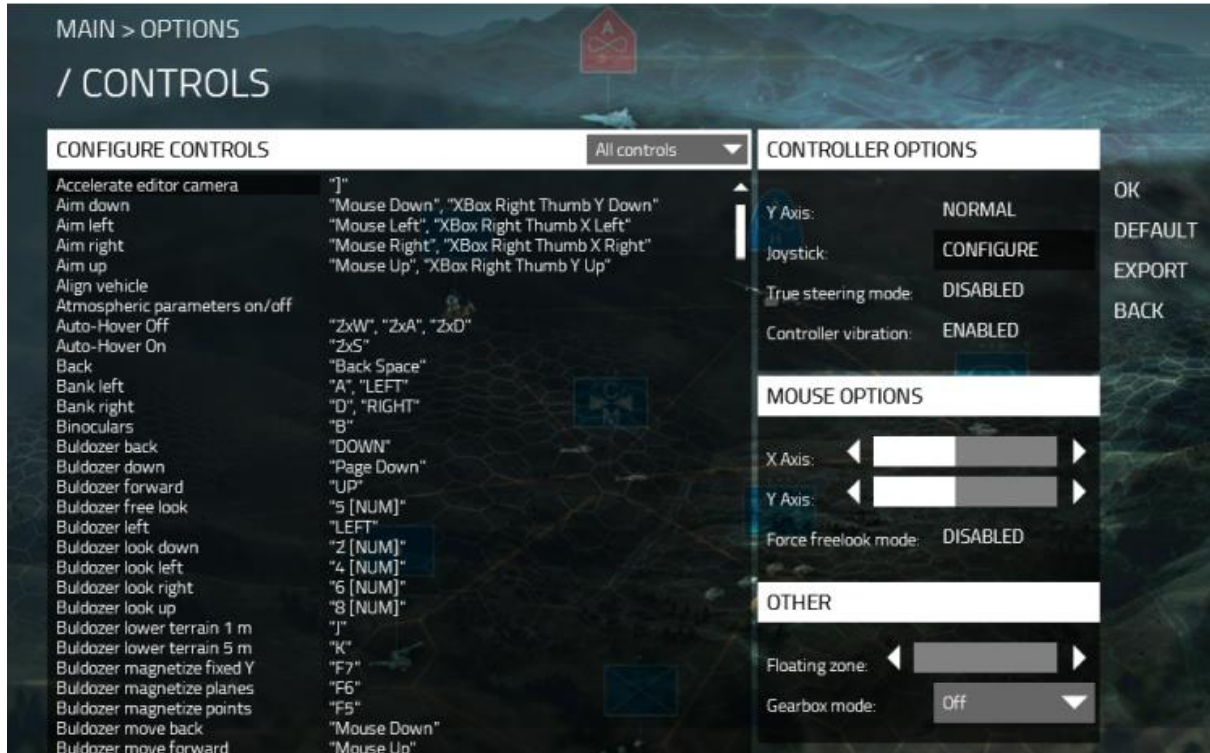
MAIN > OPTIONS

/ CONTROLS

CONFIGURE CONTROLS

All controls

| | |
|---|---|
| Accelerate editor camera | "]" |
| Aim down | "Mouse Down", "XBox Right Thumb Y Down" |
| Aim left | "Mouse Left", "XBox Right Thumb X Left" |
| Aim right | "Mouse Right", "XBox Right Thumb X Right" |
| Aim up | "Mouse Up", "XBox Right Thumb Y Up" |
| Align vehicle | |
| Atmospheric parameters on/off | |
| Auto-Hover Off | "2xW", "2xA", "2xD" |
| Auto-Hover On | "2xS" |
| Back | "Back Space" |
| Bank left | "A", "LEFT" |
| Bank right | "D", "RIGHT" |
| Binoculars | "B" |
| Buldozer back | "DOWN" |
| Buldozer down | "Page Down" |
| Buldozer forward | "UP" |
| Buldozer free look | "5 [NUM]" |
| Buldozer left | "LEFT" |
| Buldozer look down | "2 [NUM]" |
| Buldozer look left | "4 [NUM]" |
| Buldozer look right | "6 [NUM]" |
| Buldozer look up | "8 [NUM]" |
| Buldozer lower terrain 1 m | "J" |
| Buldozer lower terrain 5 m | "K" |
| Buldozer magnetize fixed Y | "F7" |
| Buldozer magnetize planes | "F6" |
| Buldozer magnetize points | "F5" |
| Buldozer move back | "Mouse Down" |
| Buldozer move forward | "Mouse Up" |

CONTROLLER OPTIONS

Y Axis: NORMAL

Joystick: CONFIGURE

True steering mode: DISABLED

Controller vibration: ENABLED

MOUSE OPTIONS

X Axis:

Y Axis:

Force freelook mode: DISABLED

OTHER

Floating zone:

Gearbox mode: Off

OK

DEFAULT

EXPORT

BACK